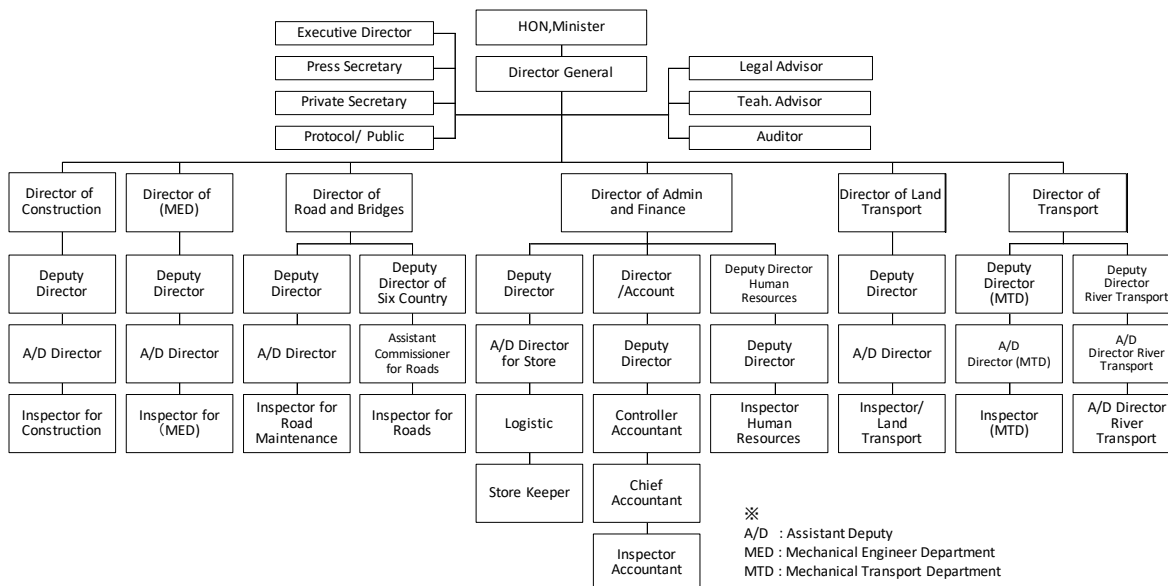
HON,Minister

Director General

Executive Director

Press Secretary

Private Secretary

Protocol/ Public

Legal Advisor

Teah. Advisor

Auditor

Director of Construction

Deputy Director

A/D Director

Inspector for Construction

Director of (MED)

Deputy Director

A/D Director

Inspector for (MED)

Director of Road and Bridges

Deputy Director

A/D Director

Inspector for Road Maintenance

Deputy Director of Six Country

Assistant Commissioner for Roads

Inspector for Roads

Director of Admin and Finance

Deputy Director

A/D Director for Store

Logistic

Store Keeper

Director /Account

Deputy Director

Controller Accountant

Chief Accountant

Inspector Accountant

Deputy Director Human Resources

Deputy Director

Inspector Human Resources

Director of Land Transport

Deputy Director

A/D Director

Inspector/ Land Transport

Director of Transport

Deputy Director (MTD)

A/D Director (MTD)

Inspector (MTD)

Deputy Director River Transport

A/D Director River Transport

A/D Director River Transport

※
A/D : Assistant Deputy
MED : Mechanical Engineer Department
MTD : Mechanical Transport Department